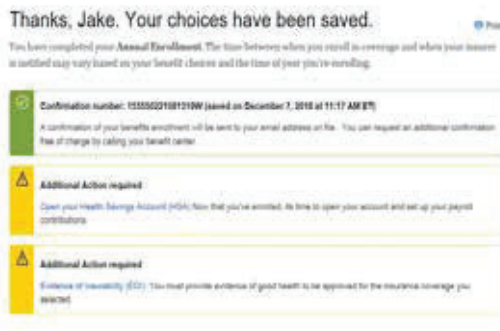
Thanks, Jake. Your choices have been saved.

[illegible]

You have completed your Annual Enrollment. The time between when you enroll in coverage and when your insurer is notified may vary based on your benefit choices and the time of year you're enrolling.

Confirmation number: 1555502101010W (saved on December 7, 2010 at 11:17 AM ET)

A confirmation of your benefits enrollment will be sent to your email address on file. You can request an additional confirmation free of charge by calling your benefit center.

Additional Action required

Open your Health Savings Account (HSA) Now that you've enrolled, it's time to open your account and set up your payroll contributions.

Additional Action required

Evidence of Insurability (EOI): You must provide evidence of good health to be approved for the insurance coverage you selected.